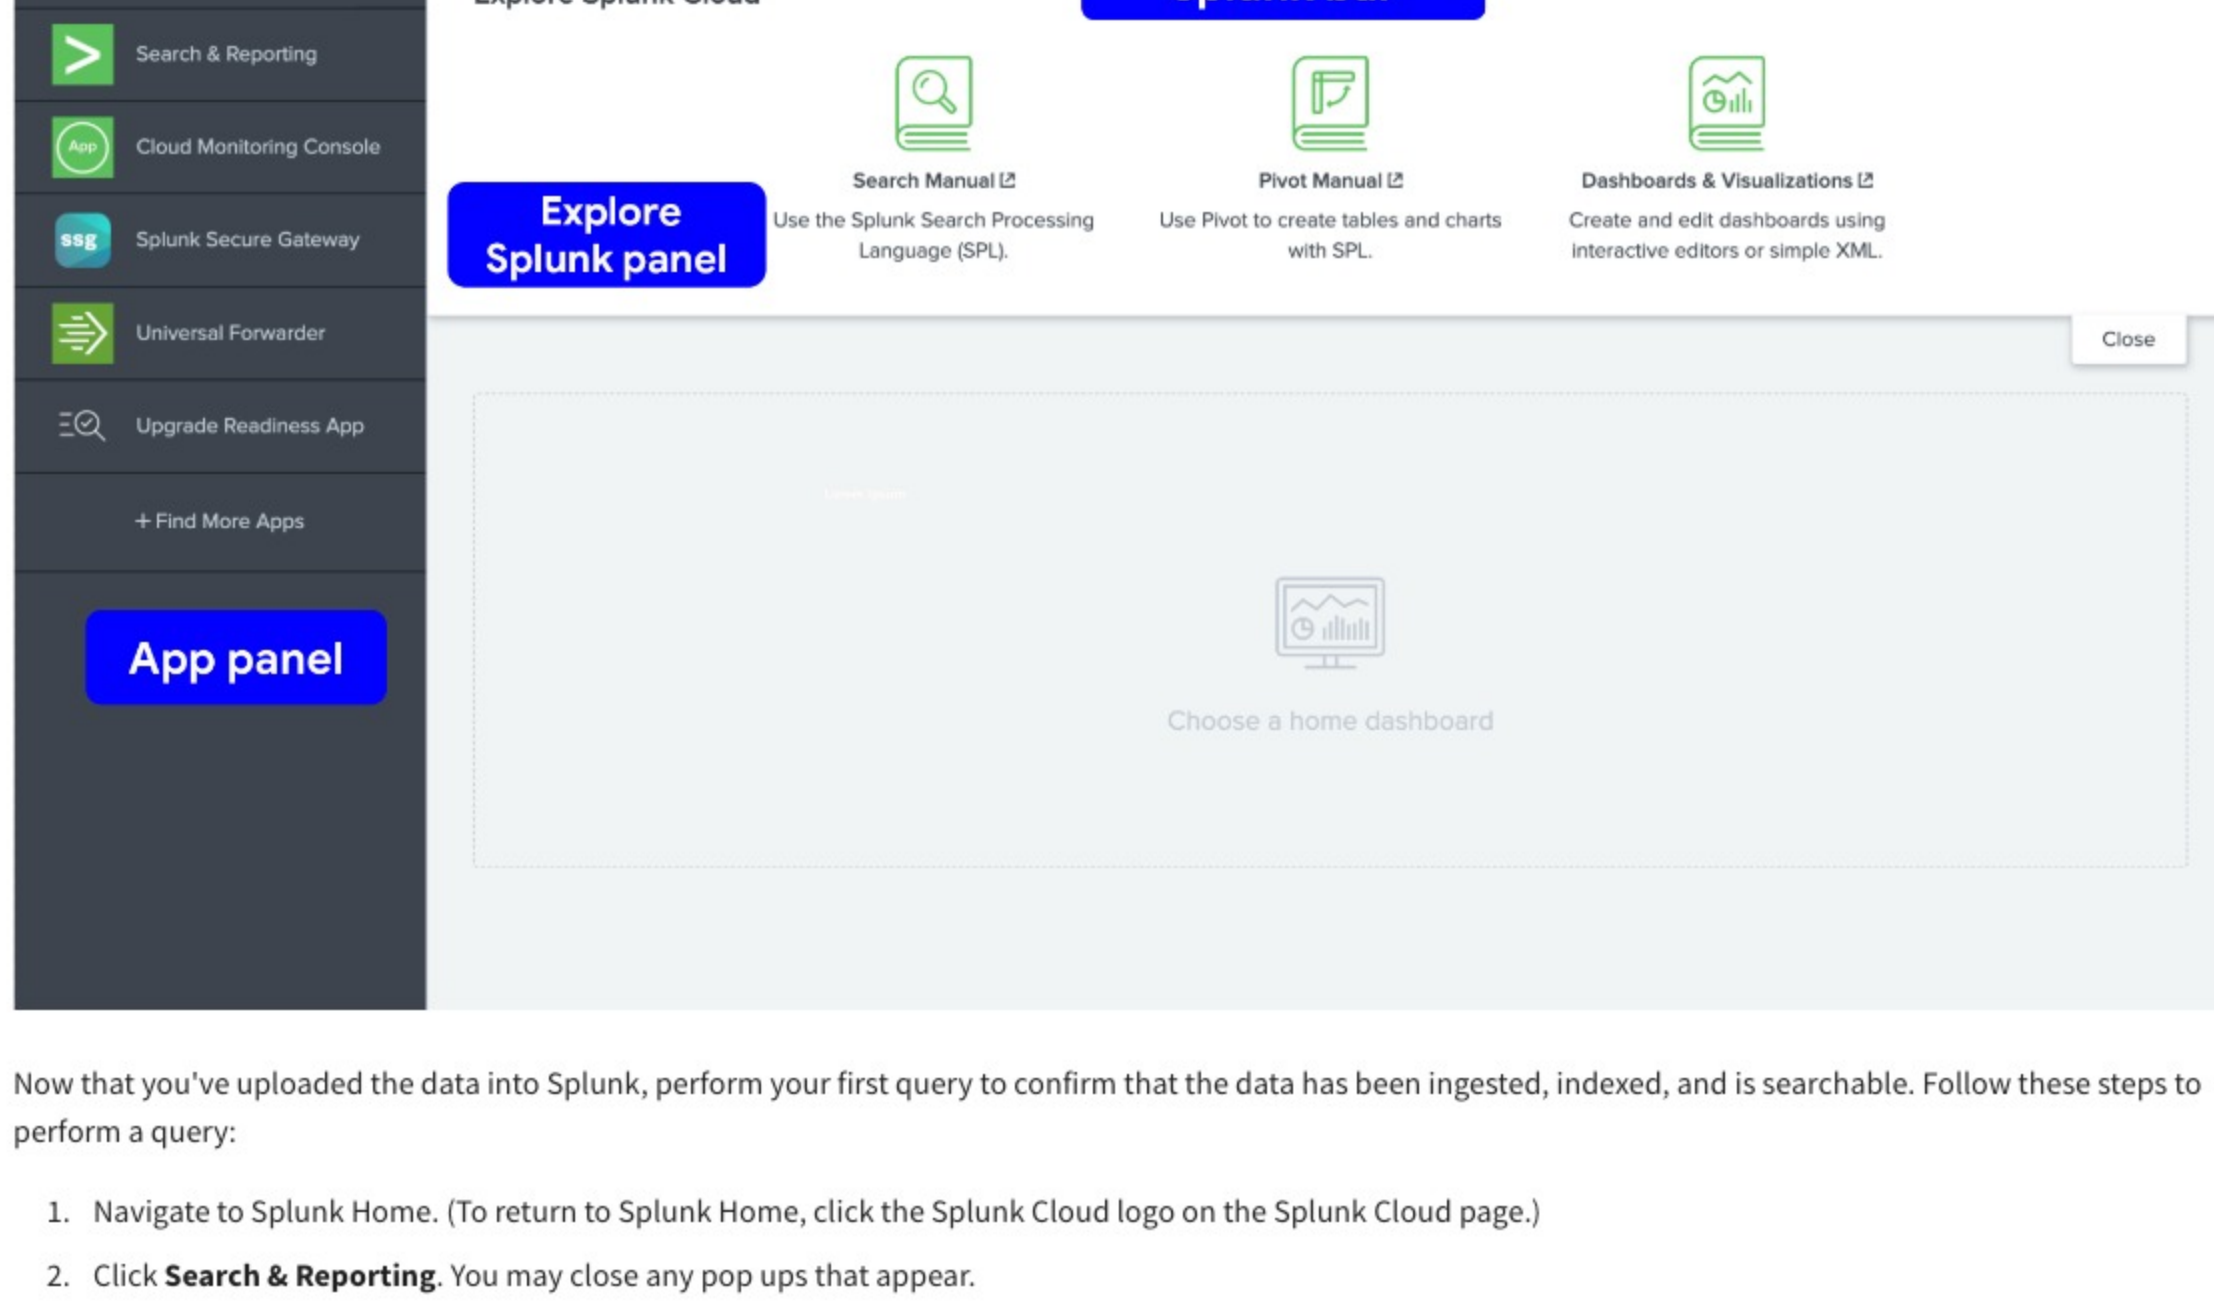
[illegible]

Search & Reporting

App

Cloud Monitoring Console

ssg

Splunk Secure Gateway

Universal Forwarder

Upgrade Readiness App

+ Find More Apps

App panel

Explore Splunk panel

Search Manual

Use the Splunk Search Processing Language (SPL).

Pivot Manual

Use Pivot to create tables and charts with SPL.

Dashboards & Visualizations

Create and edit dashboards using interactive editors or simple XML.

Close

Choose a home dashboard

Now that you've uploaded the data into Splunk, perform your first query to confirm that the data has been ingested, indexed, and is searchable. Follow these steps to perform a query:

1. Navigate to Splunk Home. (To return to Splunk Home, click the Splunk Cloud logo on the Splunk Cloud page.)

2. Click **Search & Reporting**. You may close any pop ups that appear.